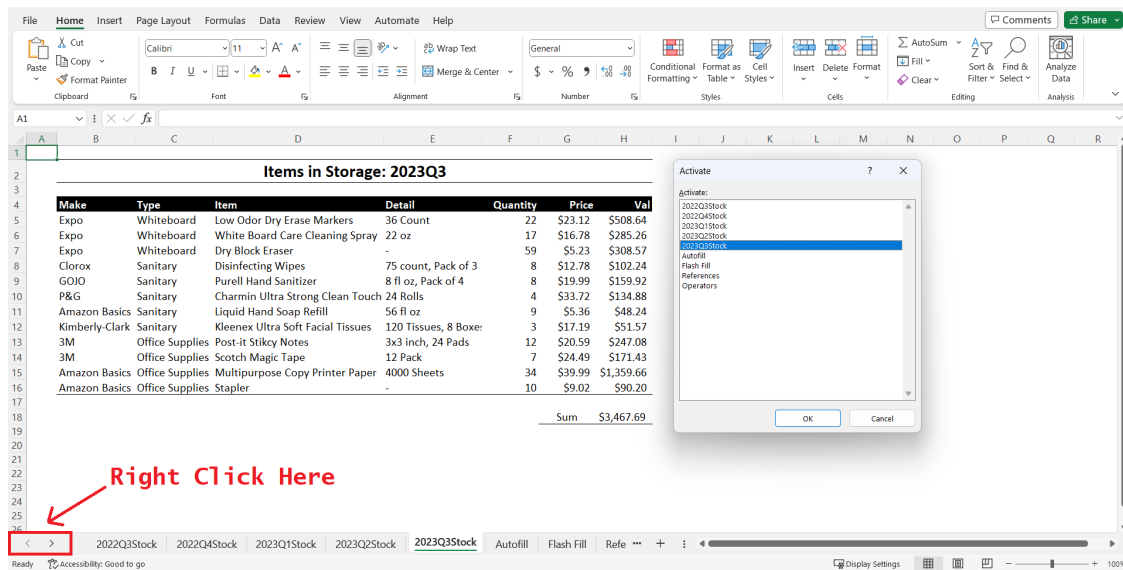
File Home Insert Page Layout Formulas Data Review View Automate Help

Comments Share

Paste Cut Copy Format Painter Clipboard

Calibri 11 A A B I U Font

Wrap Text Merge & Center Alignment

General $ % 9 Number

Conditional Formatting Format as Table Cell Styles Styles

Insert Delete Format Cells

AutoSum Fill Clear Sort & Filter Find & Select Editing

Analyze Data Analysis

A1 fx

| | A | B | C | D | E | F | G | H |
|---|---|---|---|---|---|---|---|---|
| 1 | | | | | | | | |
| 2 | | Items in Storage: 2023Q3 | | | | | | |
| 3 | | | | | | | | |
| 4 | | Make | Type | Item | Detail | Quantity | Price | Val |
| 5 | | Expo | Whiteboard | Low Odor Dry Erase Markers | 36 Count | 22 | $23.12 | $508.64 |
| 6 | | Expo | Whiteboard | White Board Care Cleaning Spray | 22 oz | 17 | $16.78 | $285.26 |
| 7 | | Expo | Whiteboard | Dry Block Eraser | - | 59 | $5.23 | $308.57 |
| 8 | | Clorox | Sanitary | Disinfecting Wipes | 75 count, Pack of 3 | 8 | $12.78 | $102.24 |
| 9 | | GOJO | Sanitary | Purell Hand Sanitizer | 8 fl oz, Pack of 4 | 8 | $19.99 | $159.92 |
| 10 | | P&G | Sanitary | Charmin Ultra Strong Clean Touch | 24 Rolls | 4 | $33.72 | $134.88 |
| 11 | | Amazon Basics | Sanitary | Liquid Hand Soap Refill | 56 fl oz | 9 | $5.36 | $48.24 |
| 12 | | Kimberly-Clark | Sanitary | Kleenex Ultra Soft Facial Tissues | 120 Tissues, 8 Boxe | 3 | $17.19 | $51.57 |
| 13 | | 3M | Office Supplies | Post-it Stikcy Notes | 3x3 inch, 24 Pads | 12 | $20.59 | $247.08 |
| 14 | | 3M | Office Supplies | Scotch Magic Tape | 12 Pack | 7 | $24.49 | $171.43 |
| 15 | | Amazon Basics | Office Supplies | Multipurpose Copy Printer Paper | 4000 Sheets | 34 | $39.99 | $1,359.66 |
| 16 | | Amazon Basics | Office Supplies | Stapler | - | 10 | $9.02 | $90.20 |
| 17 | | | | | | | | |
| 18 | | | | | | | Sum | $3,467.69 |

Activate ? X
Activate:
2022Q3Stock
2022Q4Stock
2023Q1Stock
2023Q2Stock
2023Q3Stock
Autofill
Flash Fill
References
Operators
OK Cancel

Right Click Here

2022Q3Stock 2022Q4Stock 2023Q1Stock 2023Q2Stock 2023Q3Stock Autofill Flash Fill Refe

Ready Accessibility: Good to go Display Settings 100%